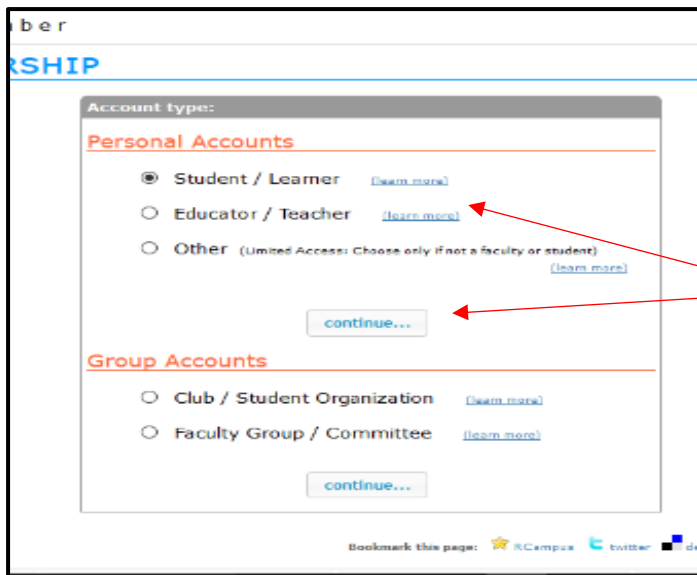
ber

RSHIP

Account type:

Personal Accounts

Student / Learner [learn more]

Educator / Teacher [learn more]

Other (Limited Access: Choose only if not a faculty or student) [learn more]

continue...

Group Accounts

Club / Student Organization [learn more]

Faculty Group / Committee [learn more]

continue...

Bookmark this page: RCampus twitter de